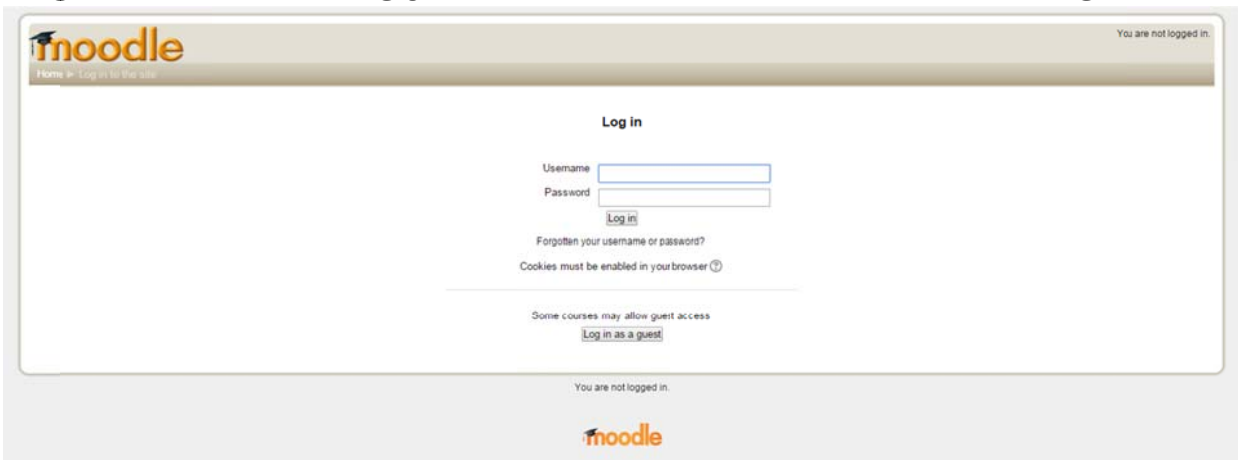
moodle

You are not logged in.

Home ► Log in to the site

Log in

Username

Password

Log in

Forgotten your username or password?

Cookies must be enabled in your browser

Some courses may allow guest access

Log in as a guest

You are not logged in.

moodle